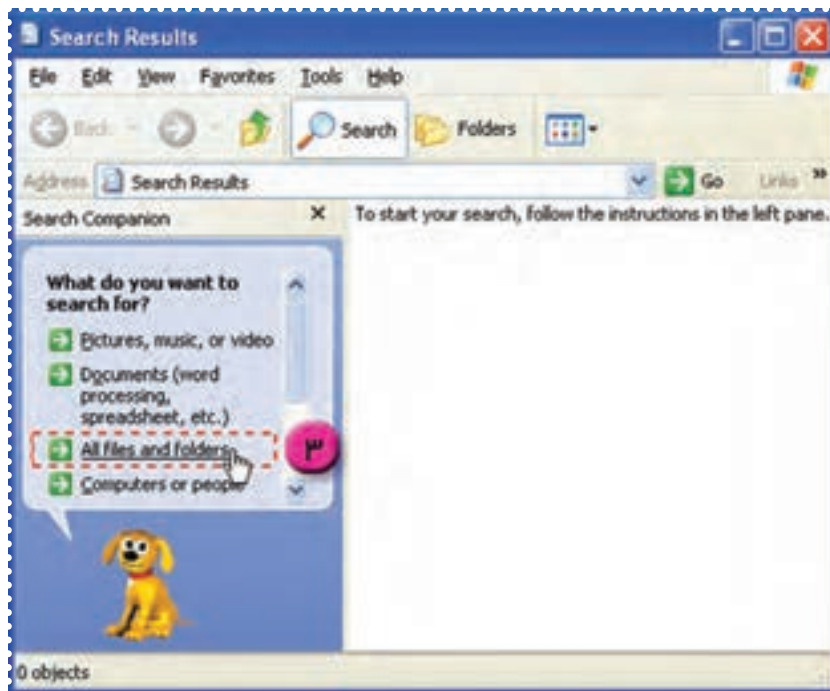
Search Results

File Edit View Favorites Tools Help

Back Search Folders

Address Search Results Go Links »

Search Companion ×

To start your search, follow the instructions in the left pane.

What do you want to search for?

Pictures, music, or video

Documents (word processing, spreadsheet, etc.)

All files and folders

٣

Computers or people

0 objects